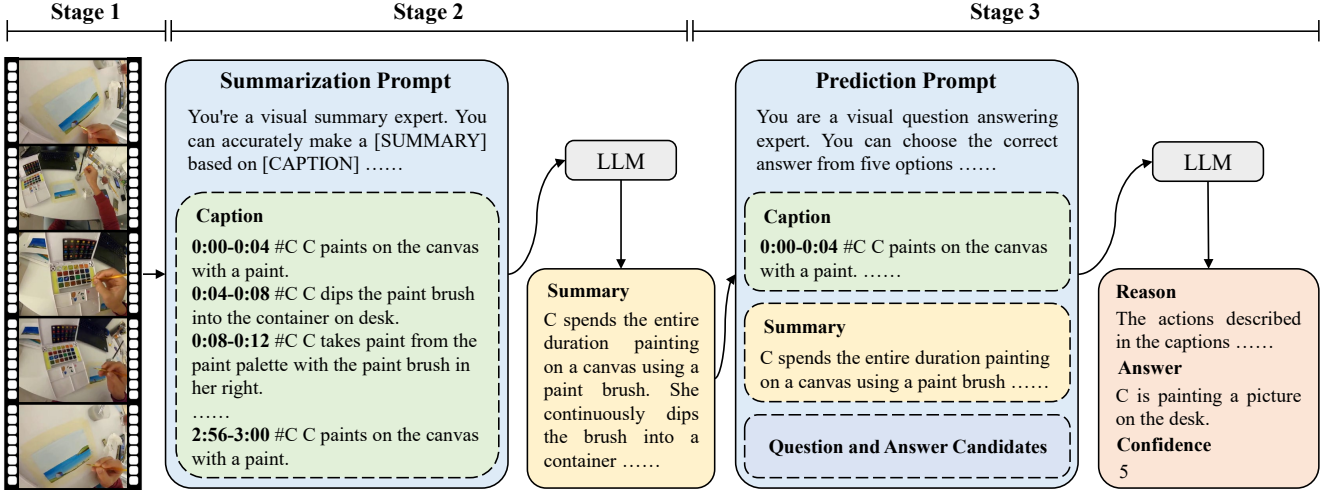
Stage 1

Stage 2

Summarization Prompt

You're a visual summary expert. You can accurately make a [SUMMARY] based on [CAPTION] ……

Caption

**0:00-0:04** #C C paints on the canvas with a paint.
**0:04-0:08** #C C dips the paint brush into the container on desk.
**0:08-0:12** #C C takes paint from the paint palette with the paint brush in her right.
……
**2:56-3:00** #C C paints on the canvas with a paint.

LLM

Summary

C spends the entire duration painting on a canvas using a paint brush. She continuously dips the brush into a container ……

Stage 3

Prediction Prompt

You are a visual question answering expert. You can choose the correct answer from five options ……

Caption

**0:00-0:04** #C C paints on the canvas with a paint. ……

Summary

C spends the entire duration painting on a canvas using a paint brush ……

Question and Answer Candidates

LLM

Reason

The actions described in the captions ……

Answer

C is painting a picture on the desk.

Confidence

5